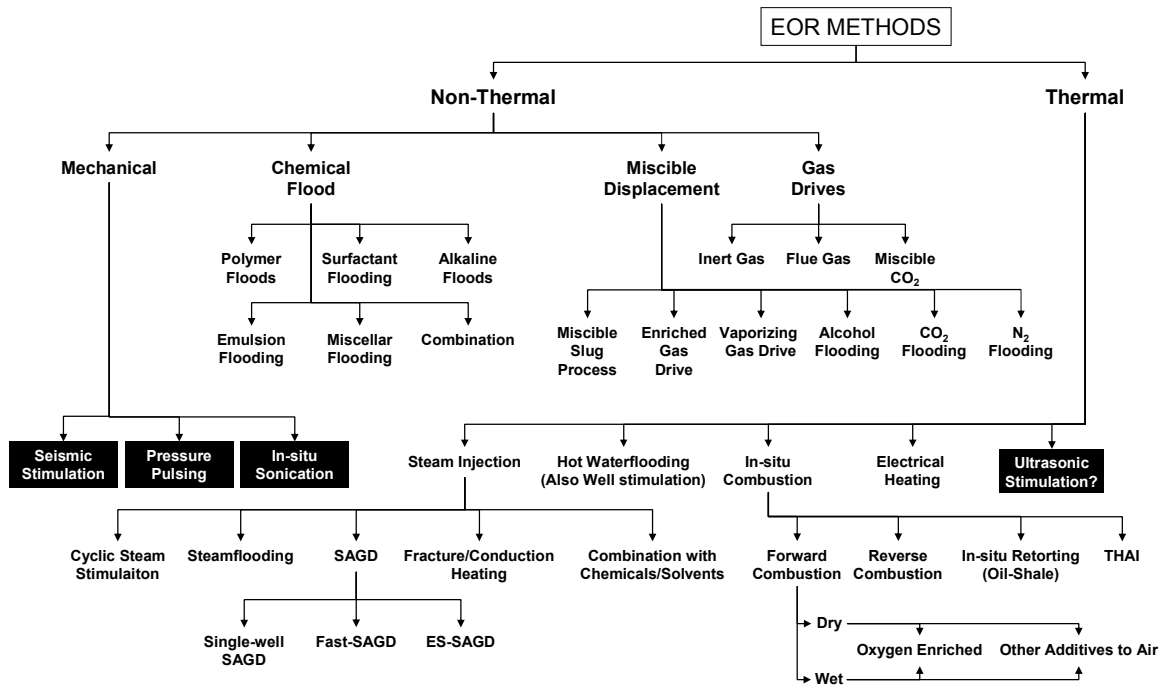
EOR METHODS

Non-Thermal

Thermal

Mechanical

Chemical Flood

Miscible Displacement

Gas Drives

Polymer Floods

Surfactant Flooding

Alkaline Floods

Emulsion Flooding

Miscellar Flooding

Combination

Inert Gas

Flue Gas

Miscible $CO_2$

Miscible Slug Process

Enriched Gas Drive

Vaporizing Gas Drive

Alcohol Flooding

$CO_2$ Flooding

$N_2$ Flooding

Seismic Stimulation

Pressure Pulsing

In-situ Sonication

Steam Injection

Hot Waterflooding (Also Well stimulation)

In-situ Combustion

Electrical Heating

Ultrasonic Stimulation?

Cyclic Steam Stimulaiton

Steamflooding

SAGD

Fracture/Conduction Heating

Combination with Chemicals/Solvents

Forward Combustion

Reverse Combustion

In-situ Retorting (Oil-Shale)

THAI

Single-well SAGD

Fast-SAGD

ES-SAGD

Dry

Oxygen Enriched

Other Additives to Air

Wet